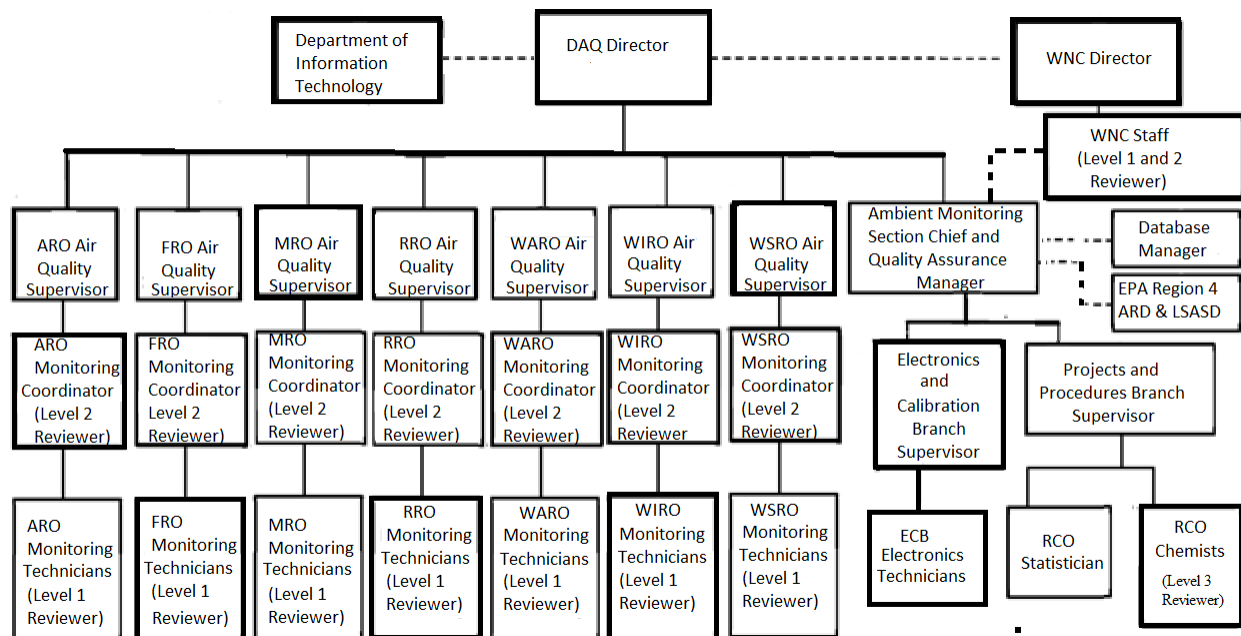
Department of Information Technology

DAQ Director

WNC Director

WNC Staff (Level 1 and 2 Reviewer)

ARO Air Quality Supervisor

FRO Air Quality Supervisor

MRO Air Quality Supervisor

RRO Air Quality Supervisor

WARO Air Quality Supervisor

WIRO Air Quality Supervisor

WSRO Air Quality Supervisor

Ambient Monitoring Section Chief and Quality Assurance Manager

Database Manager

EPA Region 4 ARD & LSASD

ARO Monitoring Coordinator (Level 2 Reviewer)

FRO Monitoring Coordinator Level 2 Reviewer)

MRO Monitoring Coordinator (Level 2 Reviewer)

RRO Monitoring Coordinator (Level 2 Reviewer)

WARO Monitoring Coordinator (Level 2 Reviewer)

WIRO Monitoring Coordinator (Level 2 Reviewer

WSRO Monitoring Coordinator (Level 2 Reviewer)

Electronics and Calibration Branch Supervisor

Projects and Procedures Branch Supervisor

ARO Monitoring Technicians (Level 1 Reviewer)

FRO Monitoring Technicians (Level 1 Reviewer)

MRO Monitoring Technicians (Level 1 Reviewer)

RRO Monitoring Technicians (Level 1 Reviewer)

WARO Monitoring Technicians (Level 1 Reviewer)

WIRO Monitoring Technicians (Level 1 Reviewer)

WSRO Monitoring Technicians (Level 1 Reviewer)

ECB Electronics Technicians

RCO Statistician

RCO Chemists (Level 3 Reviewer)